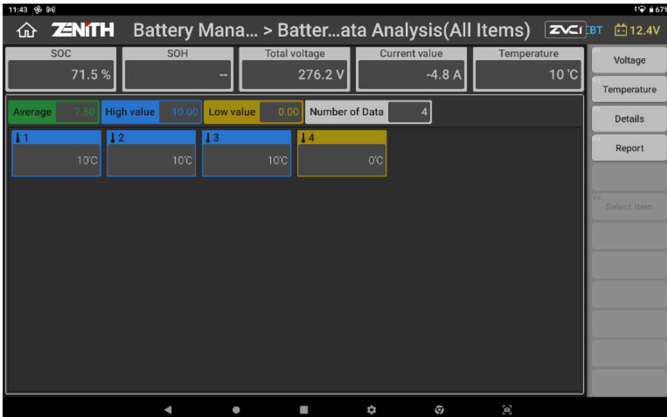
11:43

ZENITH Battery Mana... > Batter...ata Analysis(All Items) ZVCI BT 12.4V

| SOC | SOH | Total voltage | Current value | Temperature |
|---|---|---|---|---|
| 71.5 % | -- | 276.2 V | -4.8 A | 10 'C |

Voltage

Temperature

Details

Report

Select Item

Average 7.50 High value 10.00 Low value 0.00 Number of Data 4

1 10'C

2 10'C

3 10'C

4 0'C